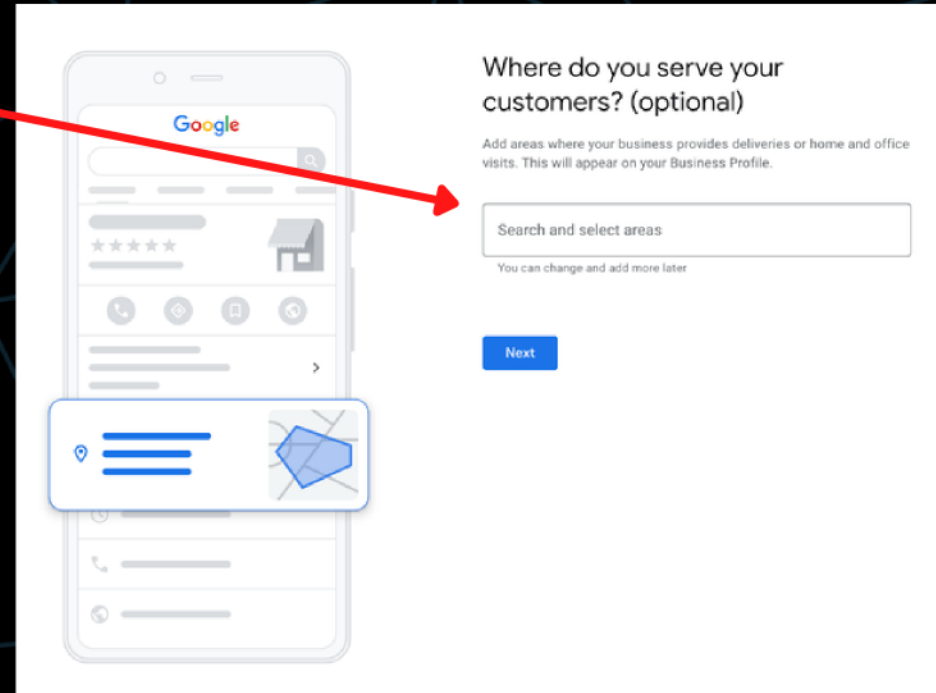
Google

Where do you serve your customers? (optional)

Add areas where your business provides deliveries or home and office visits. This will appear on your Business Profile.

Search and select areas

You can change and add more later

Next